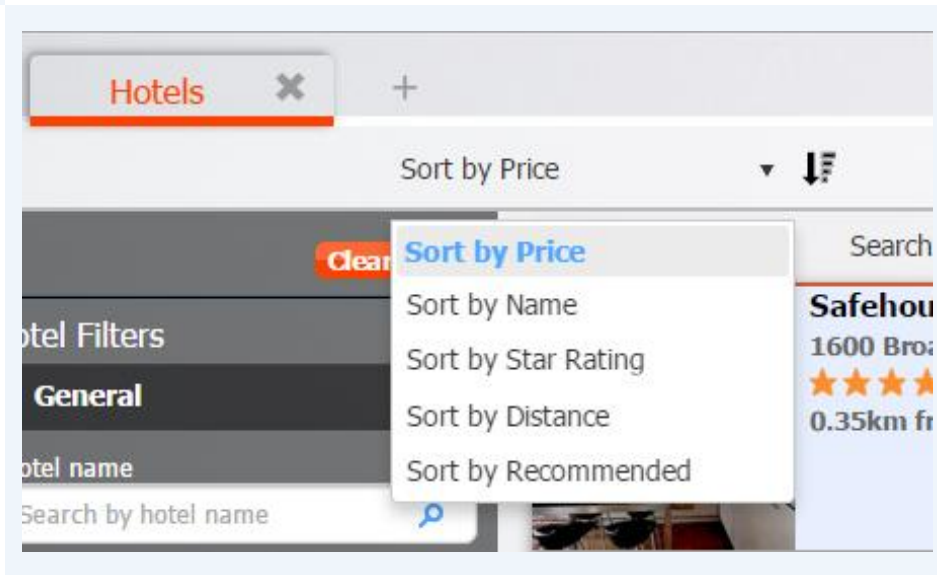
Hotels ✖ +

Sort by Price ▾

Clear

Sort by Price
Sort by Name
Sort by Star Rating
Sort by Distance
Sort by Recommended

otel Filters
General
otel name
Search by hotel name

Search
Safehou
1600 Broa
0.35km fr